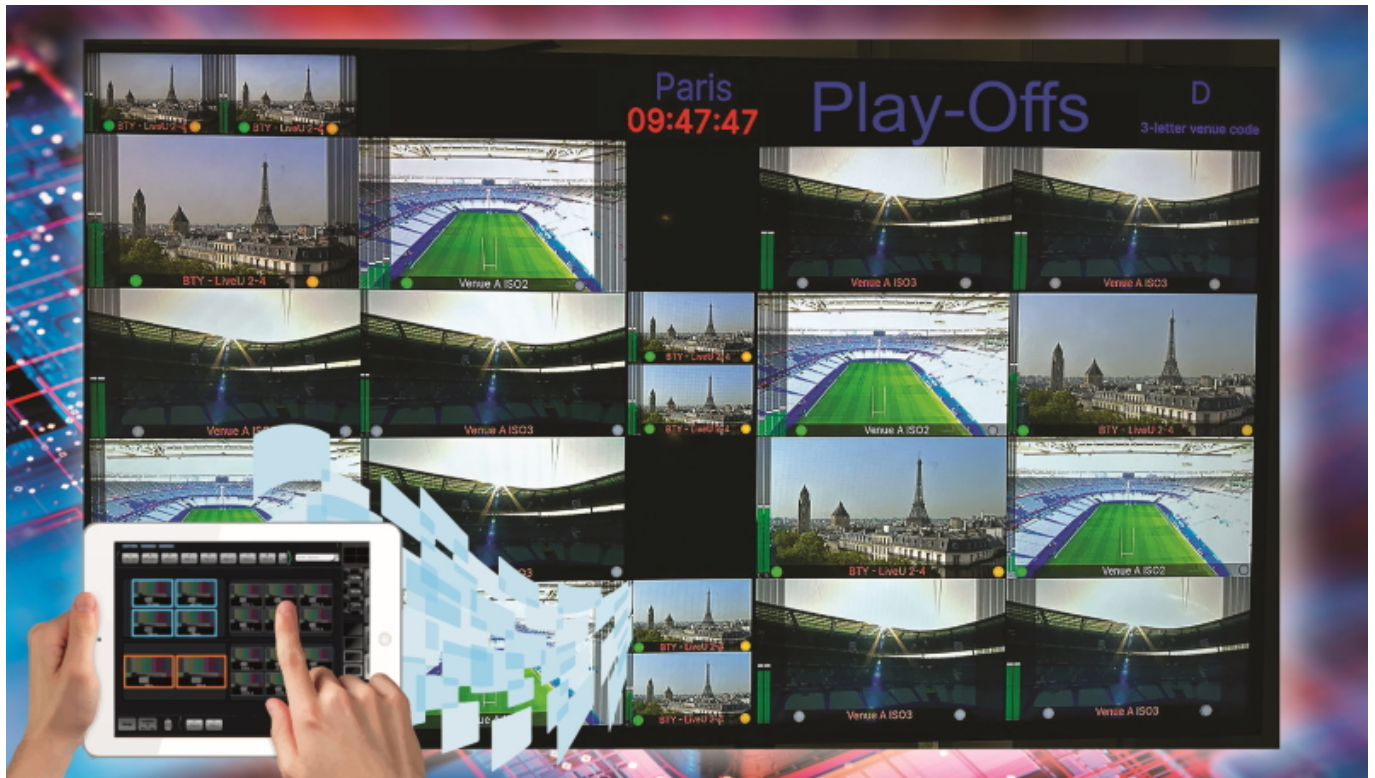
Paris
09:47:47

Play-Offs

D
3-letter venue code

BTY - LiveU 2-4
BTY - LiveU 2-4
BTY - LiveU 2-4
Venue A ISO2
Venue A ISO3
Venue A ISO3
BTY - LiveU 2-4
BTY - LiveU 2-4
Venue A ISO2
BTY - LiveU 2-4
Venue A ISO3
Venue A ISO3
BTY - LiveU 2-4
Venue A ISO2
BTY - LiveU 2-4
BTY - LiveU 2-4
Venue A ISO3
Venue A ISO3